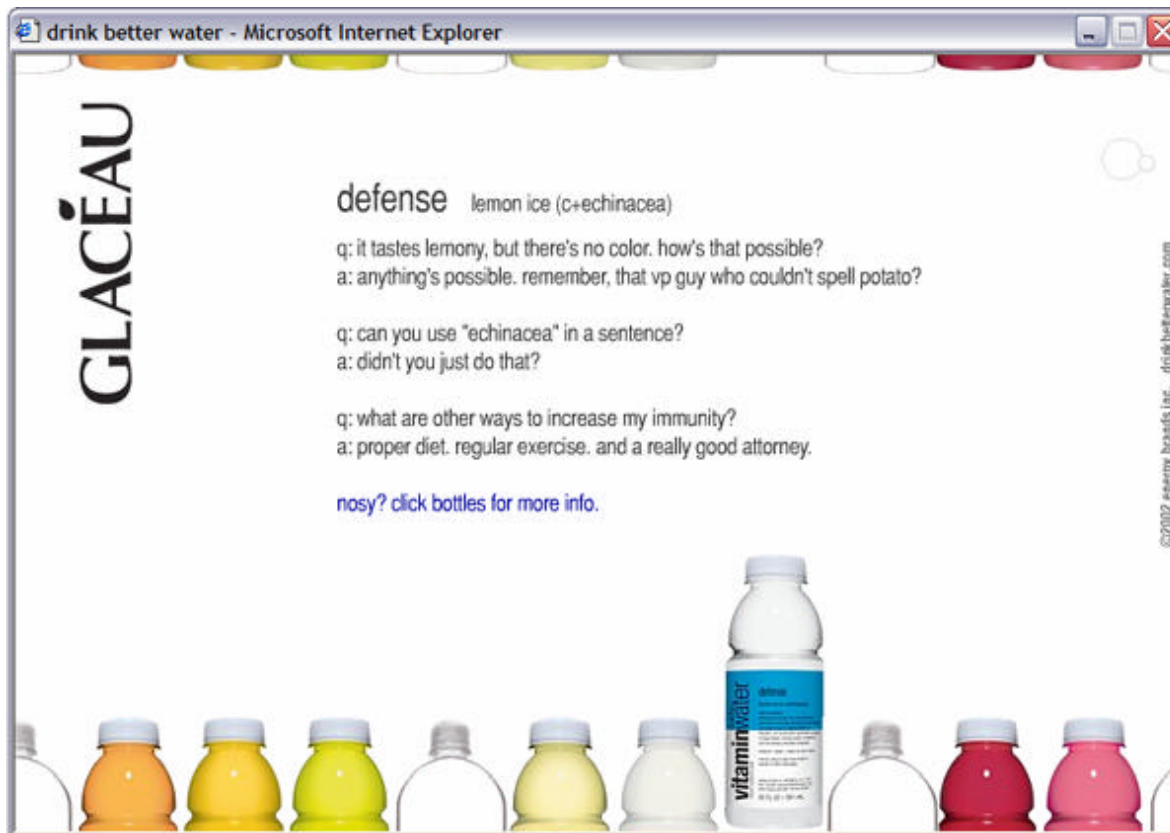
drink better water - Microsoft Internet Explorer

GLACÉAU

defense lemon ice (c+echinacea)

q: it tastes lemony, but there's no color. how's that possible?
a: anything's possible. remember, that vp guy who couldn't spell potato?

q: can you use "echinacea" in a sentence?
a: didn't you just do that?

q: what are other ways to increase my immunity?
a: proper diet. regular exercise. and a really good attorney.

nosy? click bottles for more info.

©2002 energy brands inc. drinkbetterwater.com

vitaminwater
defense
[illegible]